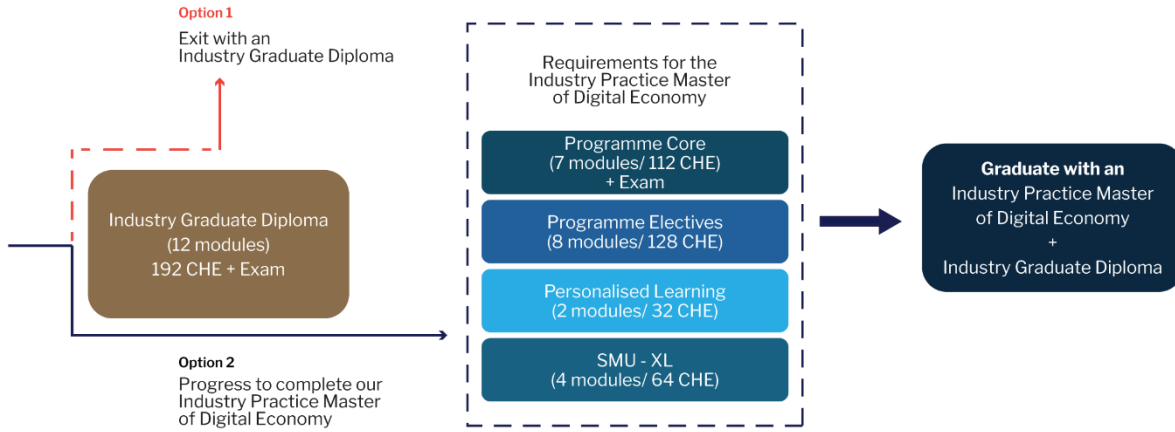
Option 1

Exit with an Industry Graduate Diploma

Industry Graduate Diploma
(12 modules)
192 CHE + Exam

Option 2

Progress to complete our Industry Practice Master of Digital Economy

Requirements for the Industry Practice Master of Digital Economy

Programme Core
(7 modules/ 112 CHE)
+ Exam

Programme Electives
(8 modules/ 128 CHE)

Personalised Learning
(2 modules/ 32 CHE)

SMU - XL
(4 modules/ 64 CHE)

Graduate with an
Industry Practice Master of Digital Economy
+
Industry Graduate Diploma